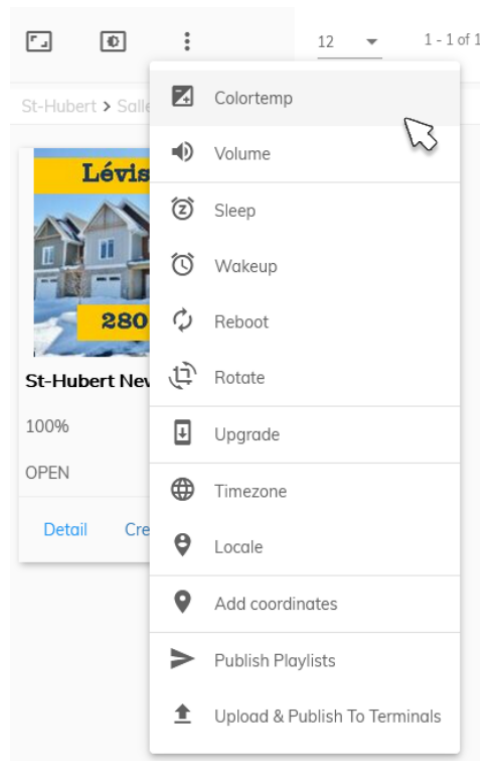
12

1 - 1 of 1

St-Hubert > Salle

Lévis

280

St-Hubert Nev

100%

OPEN

Detail

Cre

Colortemp

Volume

Sleep

Wakeup

Reboot

Rotate

Upgrade

Timezone

Locale

Add coordinates

Publish Playlists

Upload & Publish To Terminals